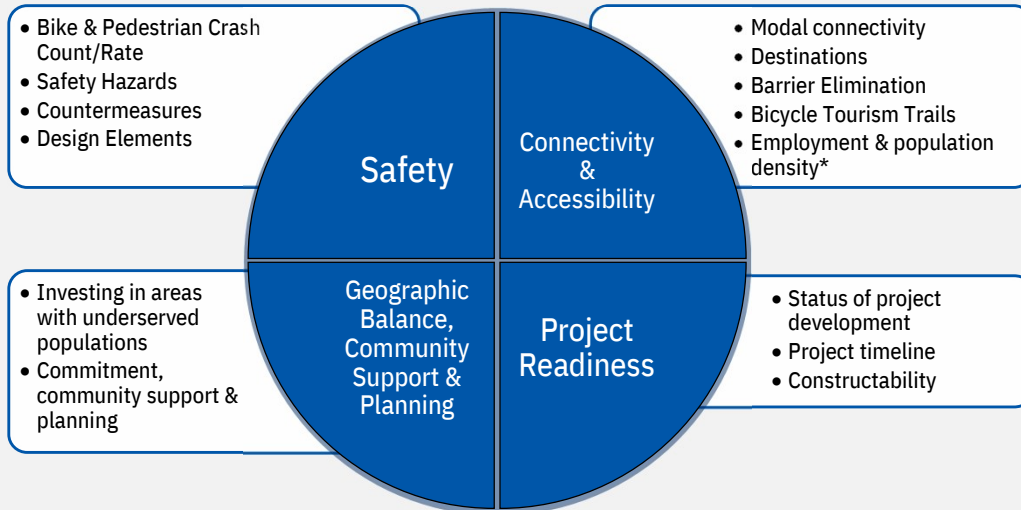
- Bike & Pedestrian Crash Count/Rate
- Safety Hazards
- Countermeasures
- Design Elements

Safety

Connectivity & Accessibility

- Modal connectivity
- Destinations
- Barrier Elimination
- Bicycle Tourism Trails
- Employment & population density*

- Investing in areas with underserved populations
- Commitment, community support & planning

Geographic Balance, Community Support & Planning

Project Readiness

- Status of project development
- Project timeline
- Constructability